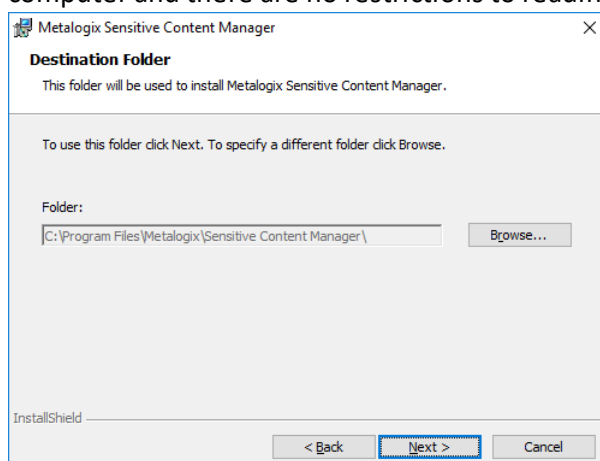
Metalogix Sensitive Content Manager

Destination Folder

This folder will be used to install Metalogix Sensitive Content Manager.

To use this folder click Next. To specify a different folder click Browse.

Folder:

C:\Program Files\Metalogix\Sensitive Content Manager\

Browse...

InstallShield

< Back

Next >

Cancel